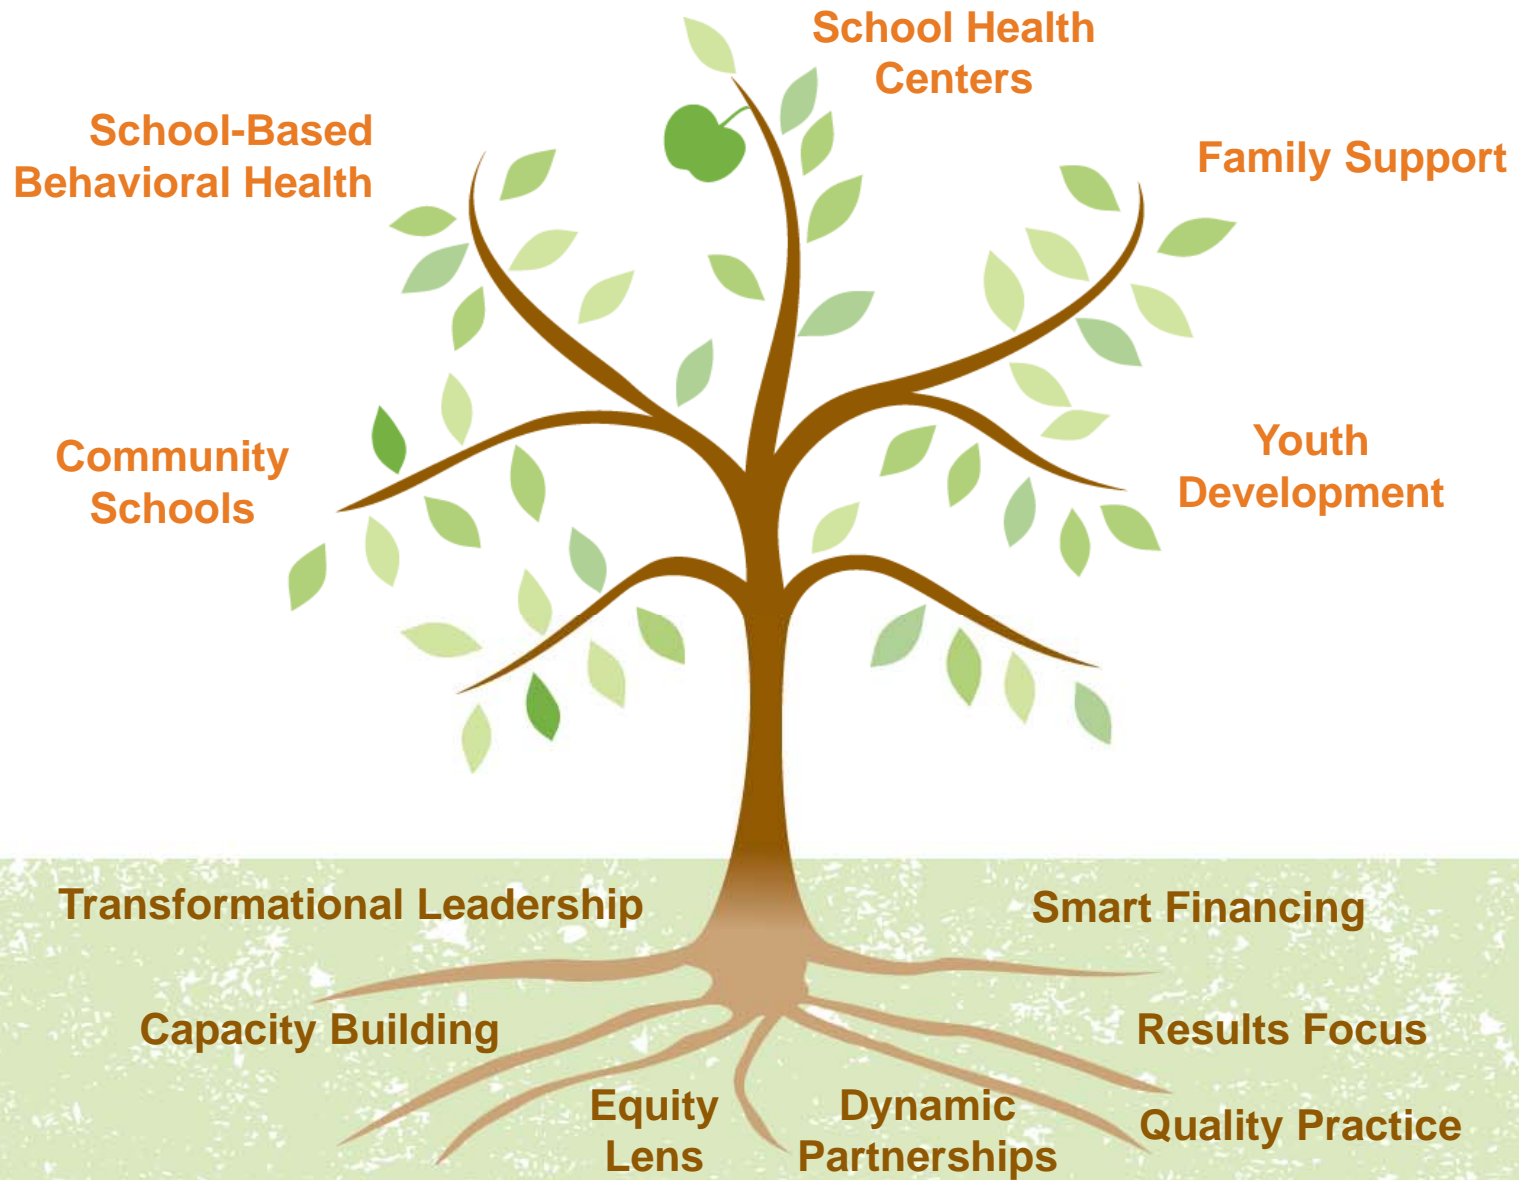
School Health Centers

School-Based Behavioral Health

Family Support

Community Schools

Youth Development

Transformational Leadership

Smart Financing

Capacity Building

Results Focus

Equity Lens

Dynamic Partnerships

Quality Practice